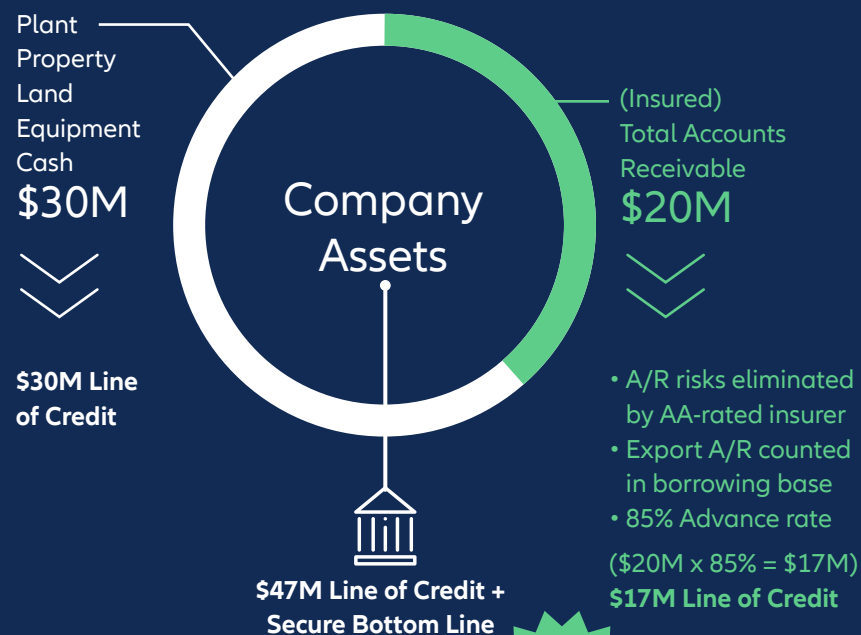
Plant
Property
Land
Equipment
Cash
$30M

$30M Line of Credit

Company Assets

(Insured)
Total Accounts Receivable
$20M

• A/R risks eliminated by AA-rated insurer
• Export A/R counted in borrowing base
• 85% Advance rate

($20M x 85% = $17M)
$17M Line of Credit

$47M Line of Credit + Secure Bottom Line